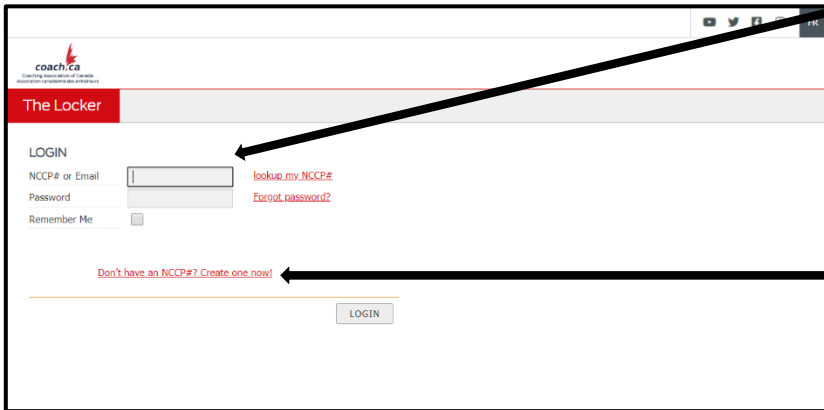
FR

coach.ca
Coaching Association of Canada
Association canadienne des entraîneurs

The Locker

LOGIN

NCCP# or Email
lookup my NCCP#

Password
Forgot password?

Remember Me

Don't have an NCCP#? Create one now!

LOGIN